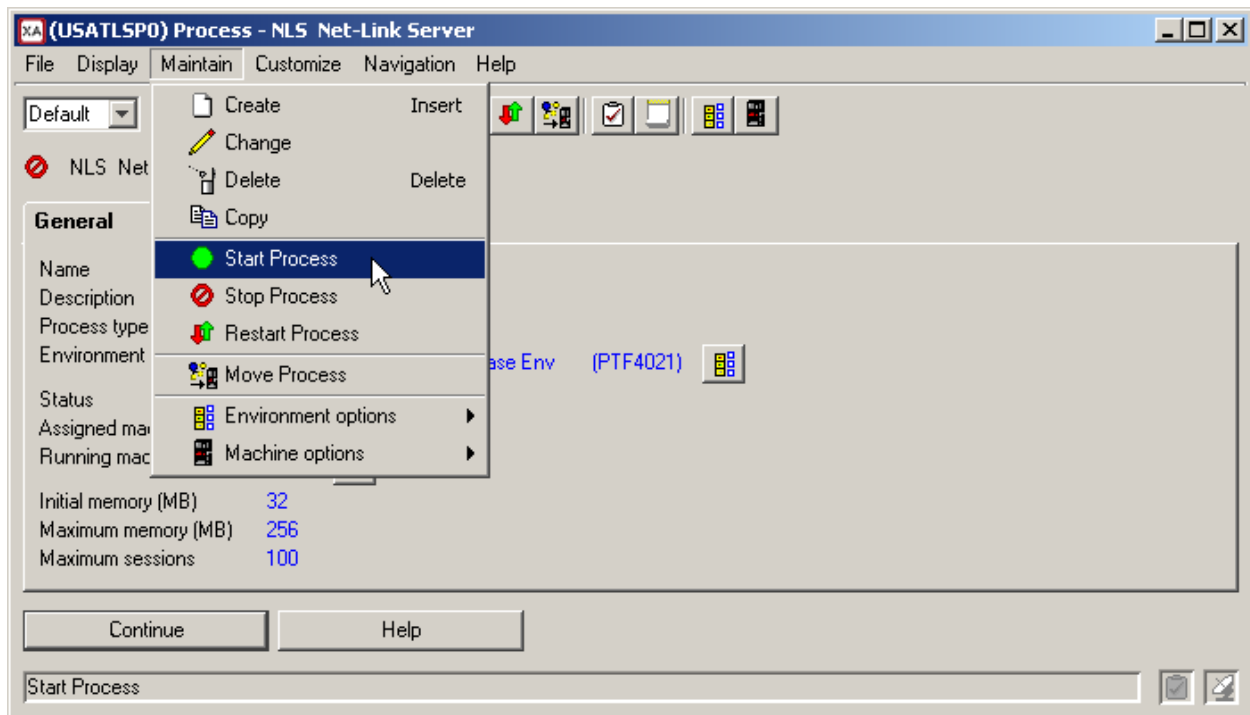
XA (USATLSP0) Process - NLS Net-Link Server

File Display Maintain Customize Navigation Help

Default

NLS Net

General

Name
Description
Process type
Environment

Status
Assigned mac
Running mac

Create Insert
Change
Delete Delete
Copy
Start Process
Stop Process
Restart Process
Move Process
Environment options
Machine options

ase Env (PTF4021)

Initial memory (MB) 32
Maximum memory (MB) 256
Maximum sessions 100

Continue
Help

Start Process